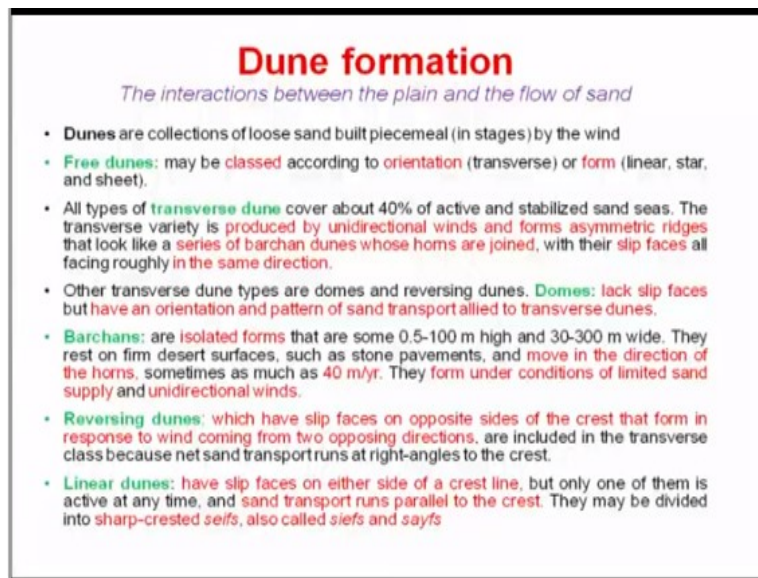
Dune formation

The interactions between the plain and the flow of sand

• Dunes are collections of loose sand built piecemeal (in stages) by the wind

• Free dunes: may be classed according to orientation (transverse) or form (linear, star, and sheet).

• All types of transverse dune cover about 40% of active and stabilized sand seas. The transverse variety is produced by unidirectional winds and forms asymmetric ridges that look like a series of barchan dunes whose horns are joined, with their slip faces all facing roughly in the same direction.

• Other transverse dune types are domes and reversing dunes. Domes: lack slip faces but have an orientation and pattern of sand transport allied to transverse dunes.

• Barchans: are isolated forms that are some 0.5-100 m high and 30-300 m wide. They rest on firm desert surfaces, such as stone pavements, and move in the direction of the horns, sometimes as much as 40 m/yr. They form under conditions of limited sand supply and unidirectional winds.

• Reversing dunes: which have slip faces on opposite sides of the crest that form in response to wind coming from two opposing directions, are included in the transverse class because net sand transport runs at right-angles to the crest.

• Linear dunes: have slip faces on either side of a crest line, but only one of them is active at any time, and sand transport runs parallel to the crest. They may be divided into sharp-crested seifs, also called siefs and sayfs